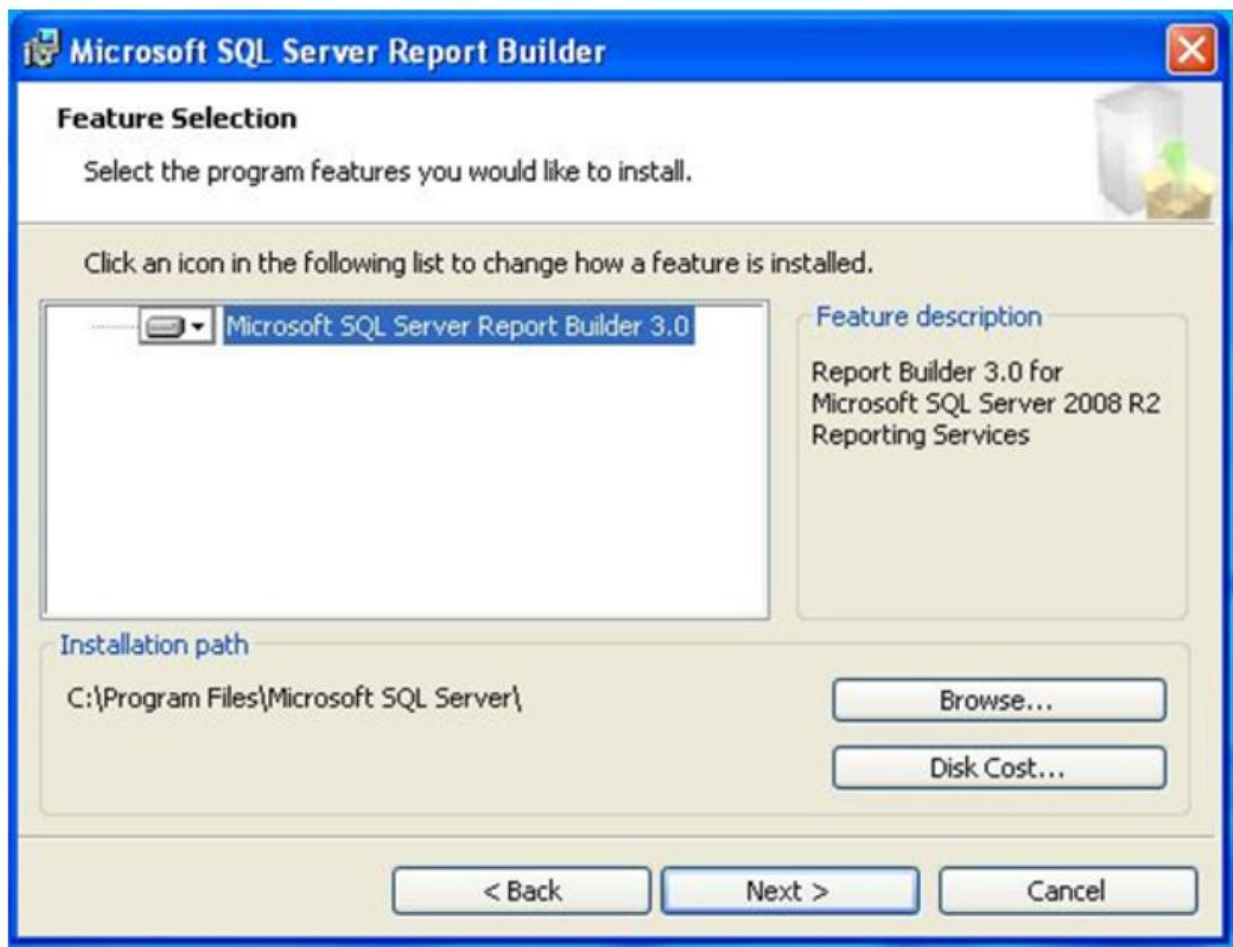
Microsoft SQL Server Report Builder

Feature Selection

Select the program features you would like to install.

Click an icon in the following list to change how a feature is installed.

Microsoft SQL Server Report Builder 3.0

Feature description

Report Builder 3.0 for Microsoft SQL Server 2008 R2 Reporting Services

Installation path

C:\Program Files\Microsoft SQL Server\

Browse...

Disk Cost...

< Back

Next >

Cancel